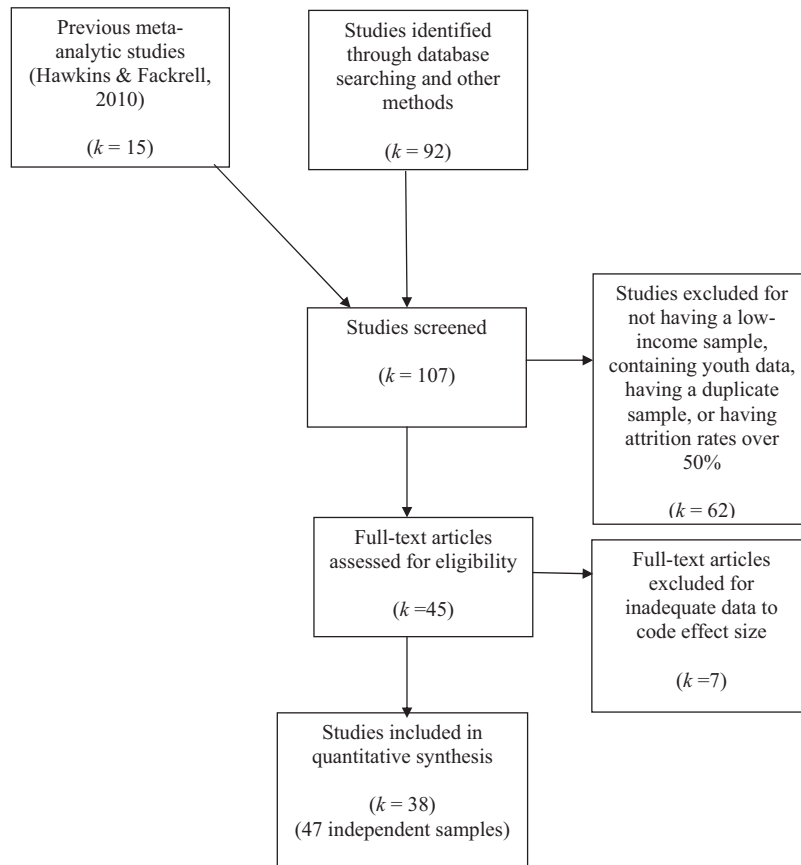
Previous meta-analytic studies (Hawkins & Fackrell, 2010)

($k$ = 15)

Studies identified through database searching and other methods

($k$ = 92)

Studies screened

($k$ = 107)

Studies excluded for not having a low-income sample, containing youth data, having a duplicate sample, or having attrition rates over 50%

($k$ = 62)

Full-text articles assessed for eligibility

($k$ =45)

Full-text articles excluded for inadequate data to code effect size

($k$ =7)

Studies included in quantitative synthesis

($k$ = 38)
(47 independent samples)